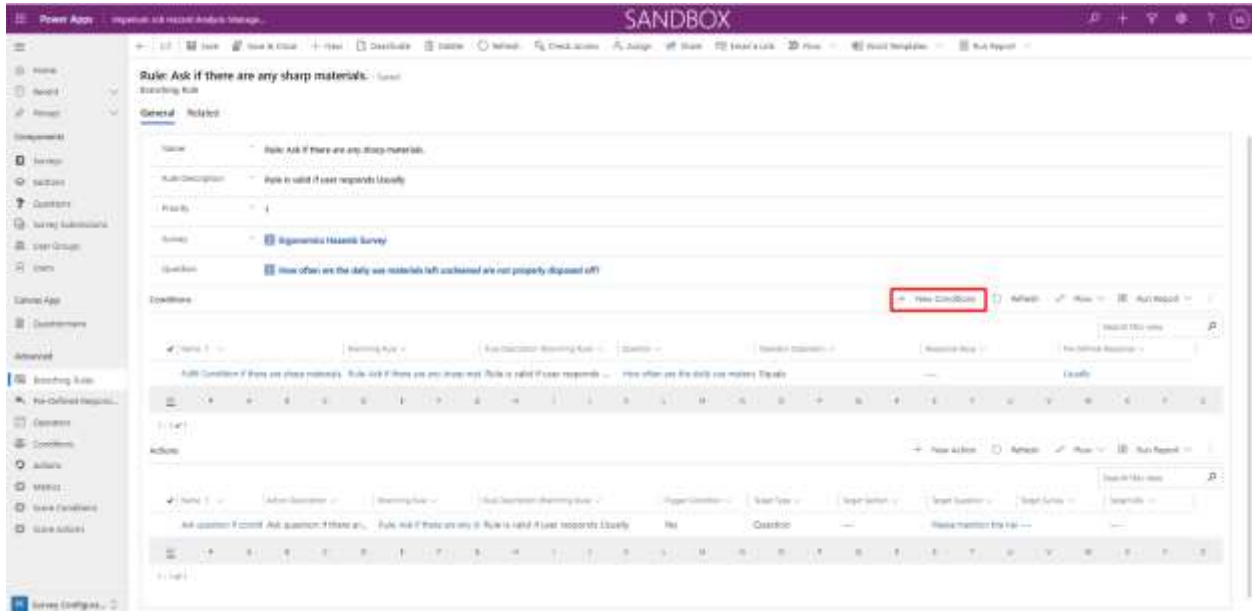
Power Apps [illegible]

SANDBOX

Home
Recent
Pinned
Components
Surveys
Sections
Questions
Survey Submissions
User Groups
Users
Canvas App
Questionnaire
Advanced
Branching Rules
Pre-Defined Respons...
Operators
Conditions
Actions
Metrics
Score Conditions
Score Actions

Survey Configura...

Save   Save & Close   New   Deactivate   Delete   Refresh   Check Access   Assign   Share   Email a Link   Flow   Word Templates   Run Report

Rule: Ask if there are any sharp materials. - Saved
Branching Rule

General   Related

Name: Rule: Ask if there are any sharp materials.
Rule Description: Rule is valid if user responds Usually
Priority: 1
Survey: Ergonomics Hazards Survey
Question: How often are the daily use materials left uncleaned are not properly disposed off?

Conditions
New Condition   Refresh   Flow   Run Report
Search this view

| Name | Branching Rule | Rule Description (Branching Rule) | Question | Operator | Response Value | Pre-Defined Response |
|---|---|---|---|---|---|---|
| Fulfil Condition if there are sharp materials. | Rule: Ask if there are any sharp mat | Rule is valid if user responds ... | How often are the daily use materi | Equals | --- | Usually |

1 - 1 of 1

Actions
New Action   Refresh   Flow   Run Report
Search this view

| Name | Action Description | Branching Rule | Rule Description (Branching Rule) | Trigger Condition | Target Type | Target Section | Target Question | Target Survey | Target Url |
|---|---|---|---|---|---|---|---|---|---|
| Ask question if condi | Ask question if there ar... | Rule: Ask if there are any sh | Rule is valid if user responds Usually | No | Question | --- | Please mention the ... | | --- |

1 - 1 of 1